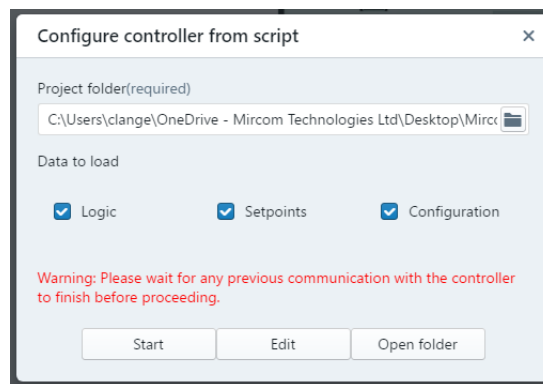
Configure controller from script ×

Project folder(required)

C:\Users\clange\OneDrive - Mircom Technologies Ltd\Desktop\Mirc

Data to load

Logic Setpoints Configuration

Warning: Please wait for any previous communication with the controller to finish before proceeding.

Start Edit Open folder